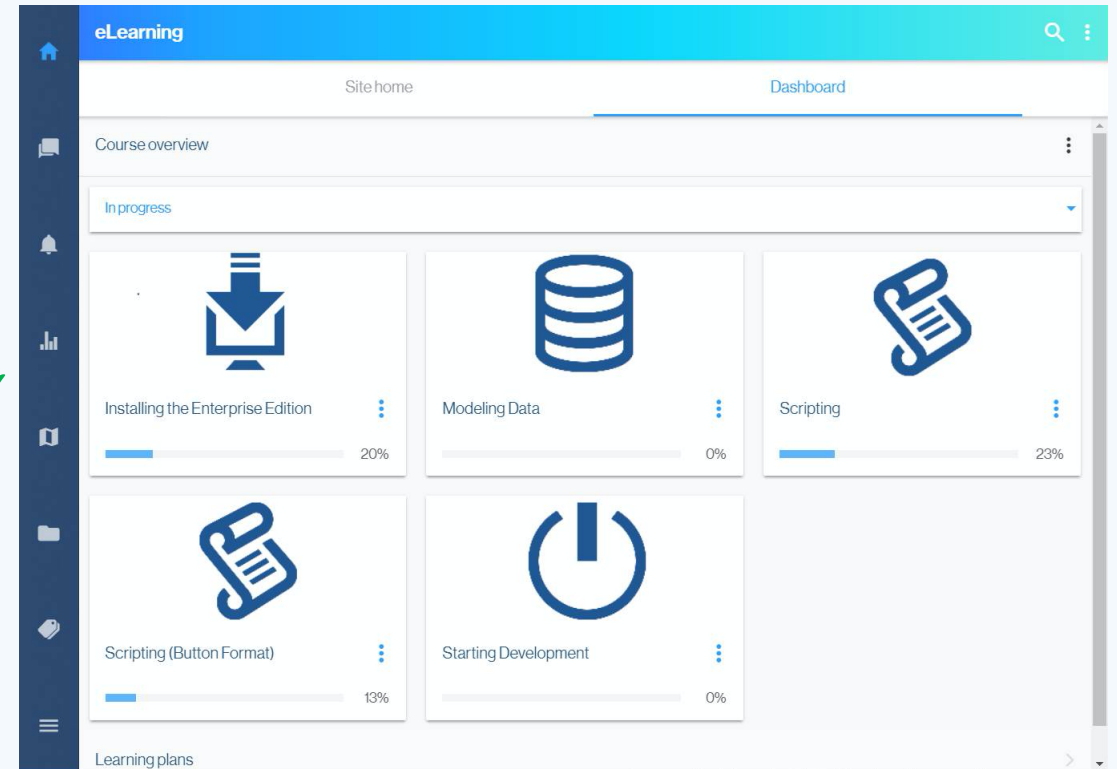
eLearning

Site home

Dashboard

Course overview

In progress

Installing the Enterprise Edition

20%

Modeling Data

0%

Scripting

23%

Scripting (Button Format)

13%

Starting Development

0%

Learning plans